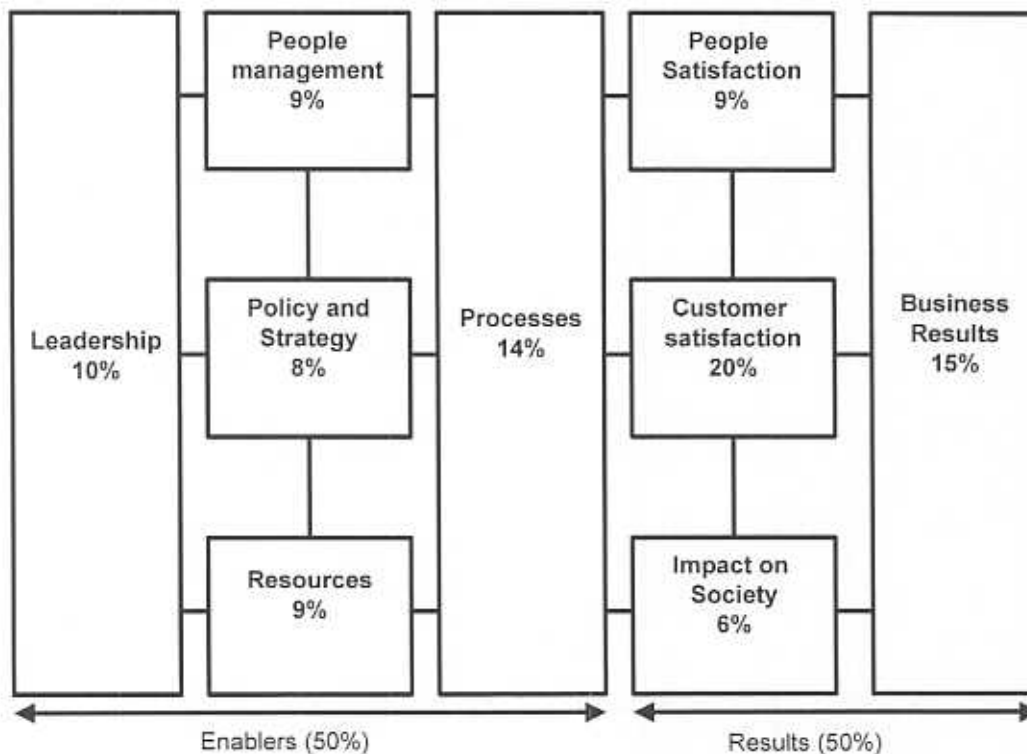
Leadership 10%

People management 9%

Policy and Strategy 8%

Resources 9%

Processes 14%

People Satisfaction 9%

Customer satisfaction 20%

Impact on Society 6%

Business Results 15%

Enablers (50%)

Results (50%)